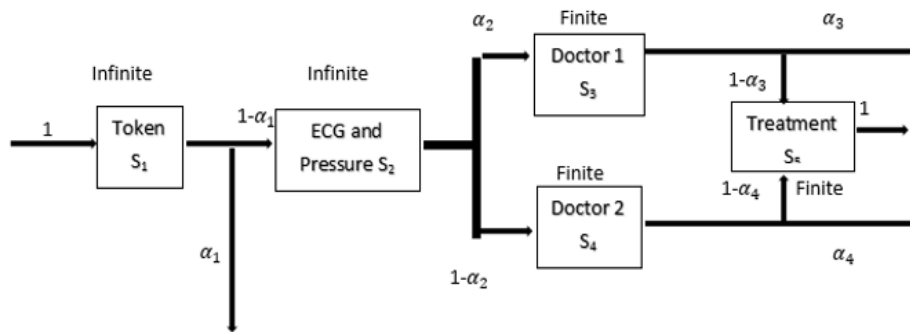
$\alpha_2$

Finite

$\alpha_3$

Infinite

Infinite

Doctor 1
$S_3$

$1$-$\alpha_3$

1

$1$-$\alpha_1$

Token
$S_1$

ECG and
Pressure $S_2$

Treatment
$S_5$

1

Finite

$1$-$\alpha_4$

Finite

Doctor 2
$S_4$

$\alpha_1$

$\alpha_4$

$1$-$\alpha_2$